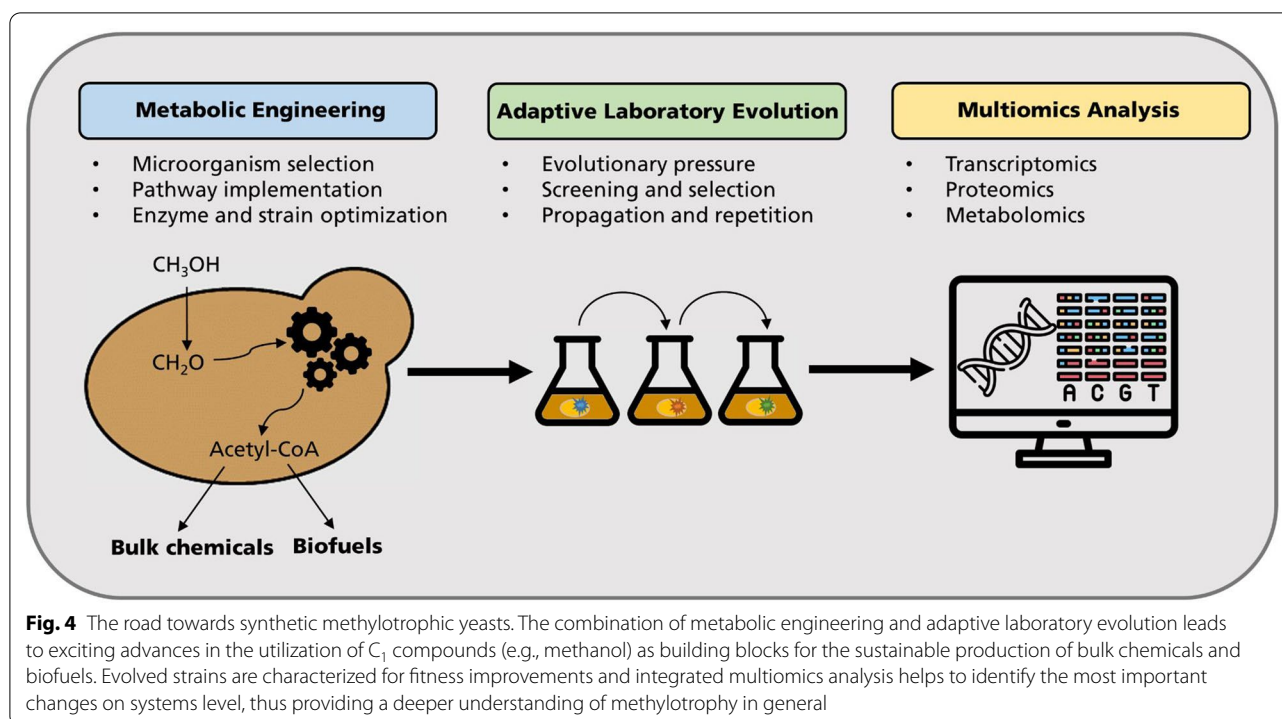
Metabolic Engineering

- Microorganism selection
- Pathway implementation
- Enzyme and strain optimization

Adaptive Laboratory Evolution

- Evolutionary pressure
- Screening and selection
- Propagation and repetition

Multiomics Analysis

- Transcriptomics
- Proteomics
- Metabolomics

$CH_3OH$

$CH_2O$

Acetyl-CoA

Bulk chemicals Biofuels

A C G T

**Fig. 4** The road towards synthetic methylotrophic yeasts. The combination of metabolic engineering and adaptive laboratory evolution leads to exciting advances in the utilization of $C_1$ compounds (e.g., methanol) as building blocks for the sustainable production of bulk chemicals and biofuels. Evolved strains are characterized for fitness improvements and integrated multiomics analysis helps to identify the most important changes on systems level, thus providing a deeper understanding of methylotrophy in general